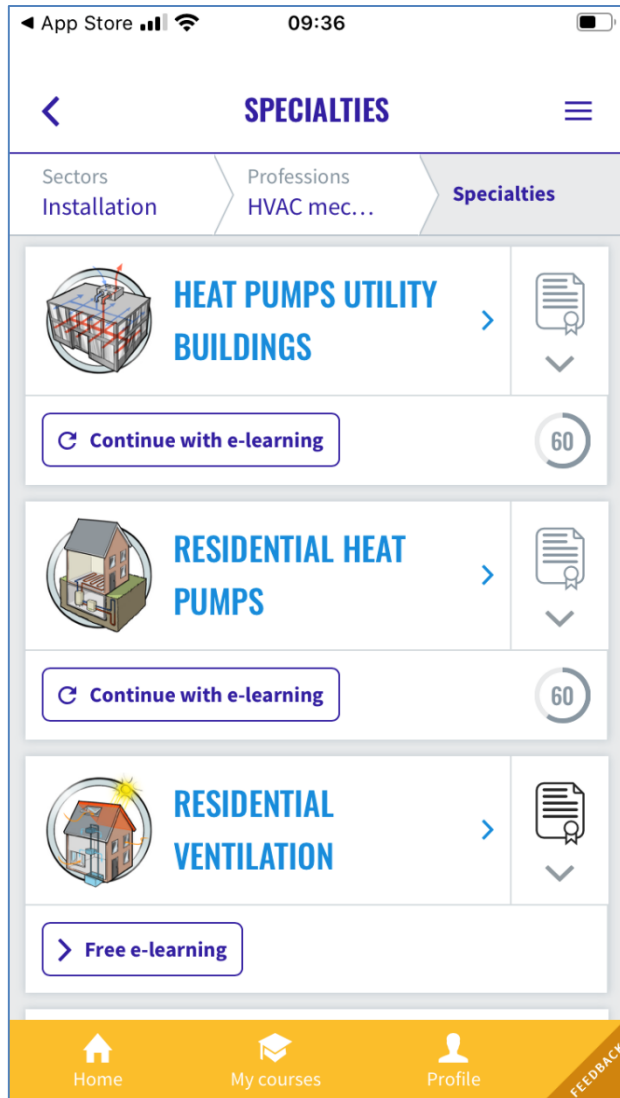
◀ App Store 09:36

SPECIALTIES

Sectors
Installation

Professions
HVAC mec...

Specialties

HEAT PUMPS UTILITY BUILDINGS

Continue with e-learning

60

RESIDENTIAL HEAT PUMPS

Continue with e-learning

60

RESIDENTIAL VENTILATION

Free e-learning

Home

My courses

Profile

FEEDBACK